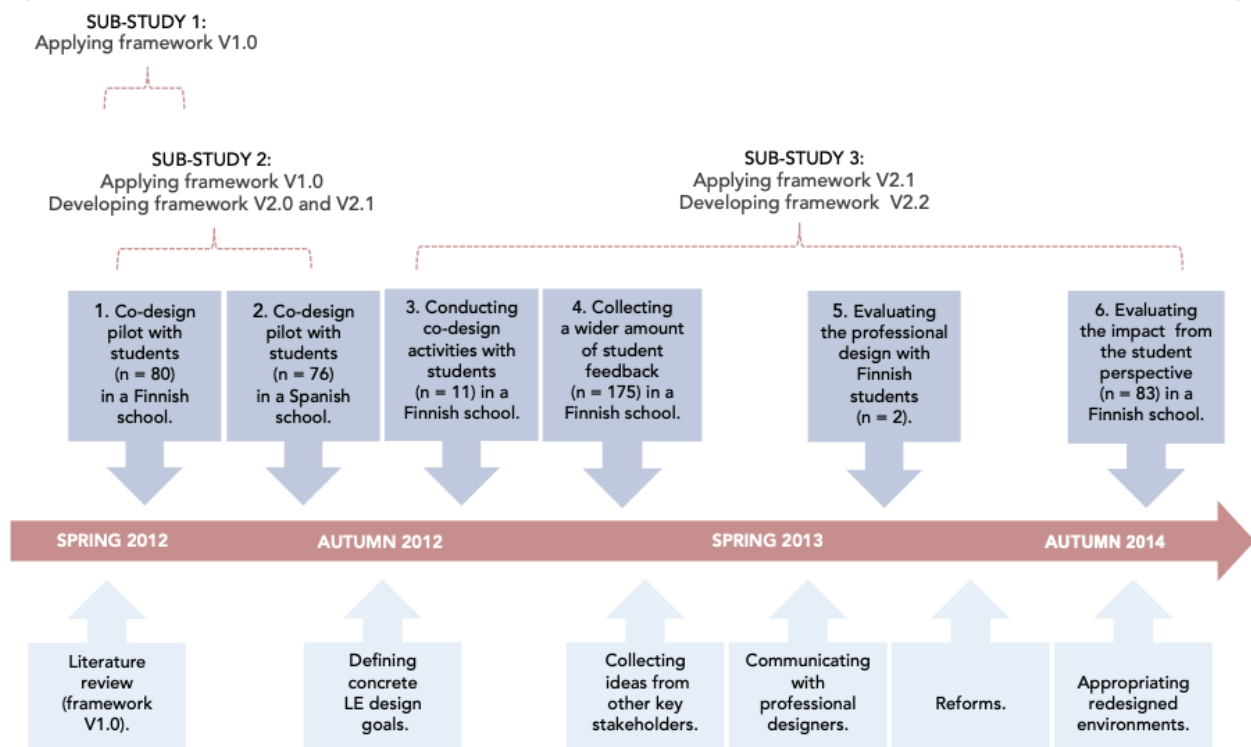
SUB-STUDY 1:
Applying framework V1.0

SUB-STUDY 2:
Applying framework V1.0
Developing framework V2.0 and V2.1

SUB-STUDY 3:
Applying framework V2.1
Developing framework V2.2

1. Co-design pilot with students (n = 80) in a Finnish school.

2. Co-design pilot with students (n = 76) in a Spanish school.

3. Conducting co-design activities with students (n = 11) in a Finnish school.

4. Collecting a wider amount of student feedback (n = 175) in a Finnish school.

5. Evaluating the professional design with Finnish students (n = 2).

6. Evaluating the impact from the student perspective (n = 83) in a Finnish school.

SPRING 2012

AUTUMN 2012

SPRING 2013

AUTUMN 2014

Literature review (framework V1.0).

Defining concrete LE design goals.

Collecting ideas from other key stakeholders.

Communicating with professional designers.

Reforms.

Appropriating redesigned environments.